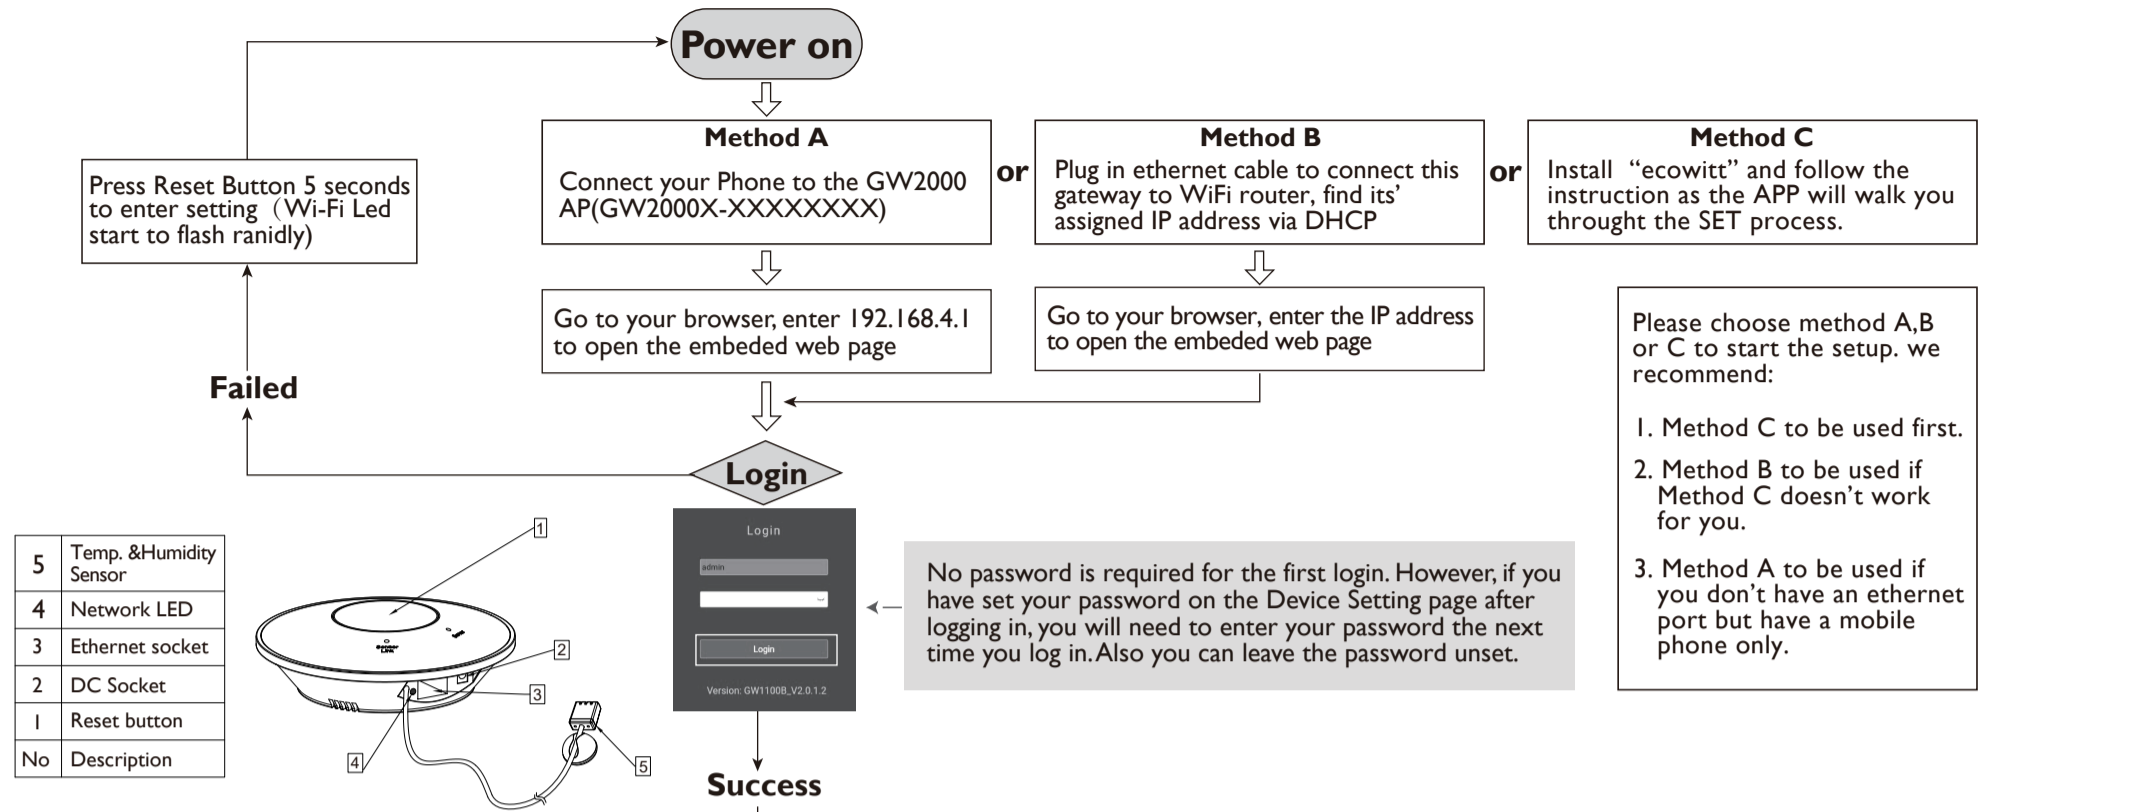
Power on

Press Reset Button 5 seconds to enter setting（Wi-Fi Led start to flash ranidly)

Method A
Connect your Phone to the GW2000 AP(GW2000X-XXXXXXXX)

or

Method B
Plug in ethernet cable to connect this gateway to WiFi router, find its' assigned IP address via DHCP

or

Method C
Install “ecowitt” and follow the instruction as the APP will walk you throught the SET process.

Go to your browser, enter 192.168.4.1 to open the embeded web page

Go to your browser, enter the IP address to open the embeded web page

Please choose method A,B or C to start the setup. we recommend:

1. Method C to be used first.
2. Method B to be used if Method C doesn't work for you.
3. Method A to be used if you don't have an ethernet port but have a mobile phone only.

Failed

Login

Login
admin
Login
Version: GW1100B_V2.0.1.2

No password is required for the first login. However, if you have set your password on the Device Setting page after logging in, you will need to enter your password the next time you log in. Also you can leave the password unset.

| 5 | Temp. &Humidity Sensor |
|---|---|
| 4 | Network LED |
| 3 | Ethernet socket |
| 2 | DC Socket |
| 1 | Reset button |
| No | Description |

1
2
3
4
5

Success